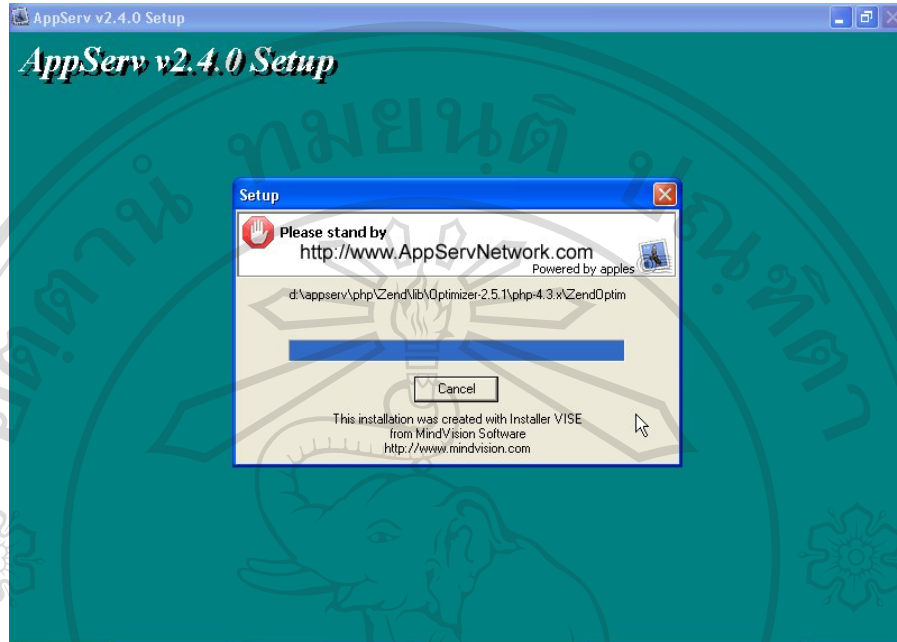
AppServ v2.4.0 Setup

AppServ v2.4.0 Setup

ลิขสิทธิ์มหาวิทยาลัยเชียงใหม่

Setup

Please stand by
http://www.AppServNetwork.com
Powered by apples

d:\appserv\php\Zend\lib\Optimizer-2.5.1\php-4.3.x\ZendOptim

Cancel

This installation was created with Installer VISE
from MindVision Software
http://www.mindvision.com